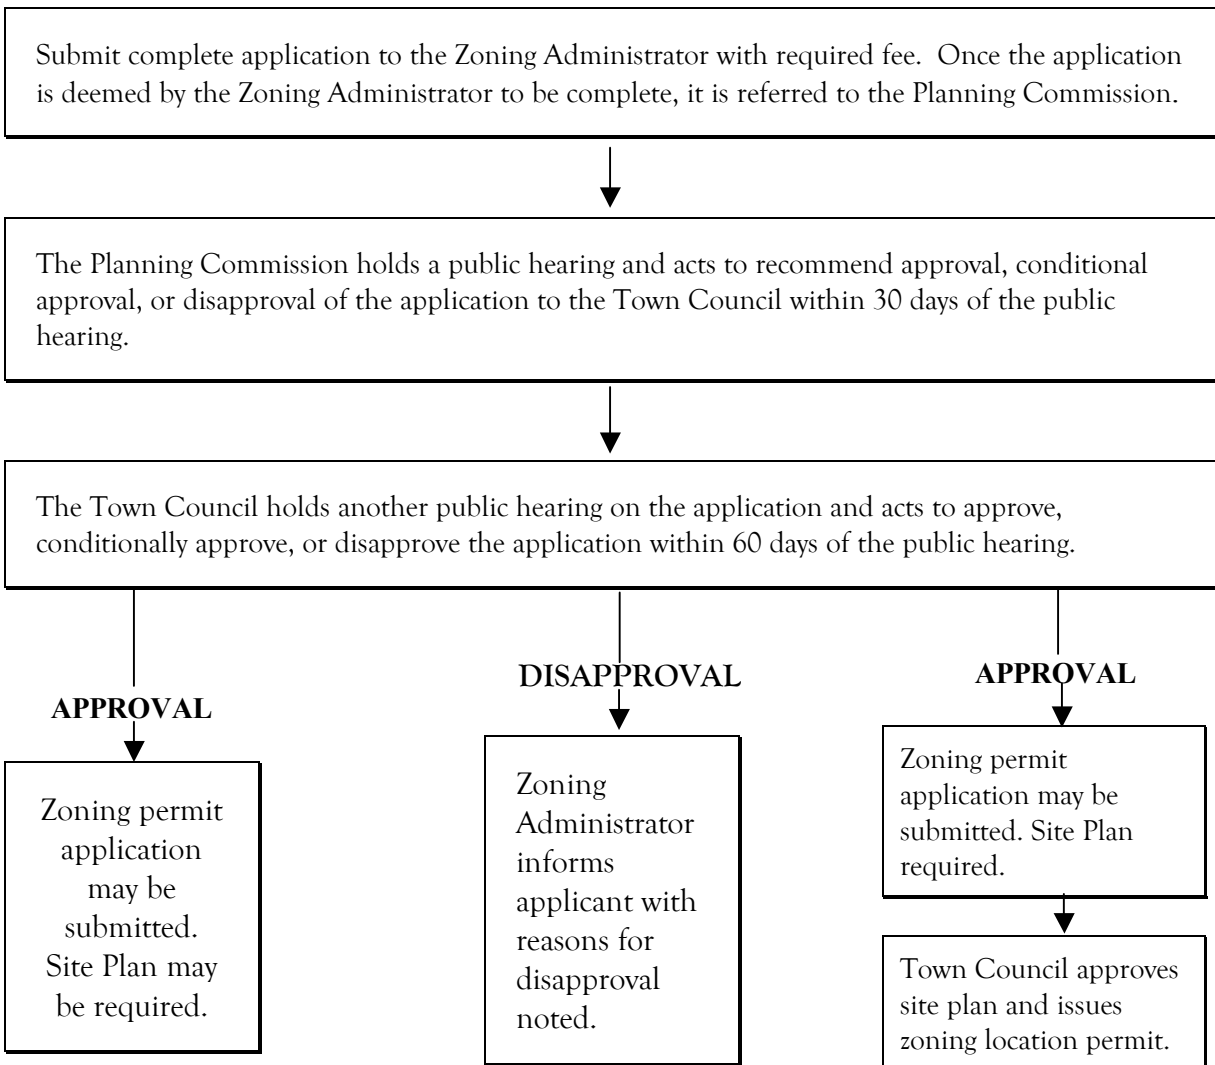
Submit complete application to the Zoning Administrator with required fee. Once the application is deemed by the Zoning Administrator to be complete, it is referred to the Planning Commission.

The Planning Commission holds a public hearing and acts to recommend approval, conditional approval, or disapproval of the application to the Town Council within 30 days of the public hearing.

The Town Council holds another public hearing on the application and acts to approve, conditionally approve, or disapprove the application within 60 days of the public hearing.

APPROVAL

Zoning permit application may be submitted. Site Plan may be required.

DISAPPROVAL

Zoning Administrator informs applicant with reasons for disapproval noted.

APPROVAL

Zoning permit application may be submitted. Site Plan required.

Town Council approves site plan and issues zoning location permit.